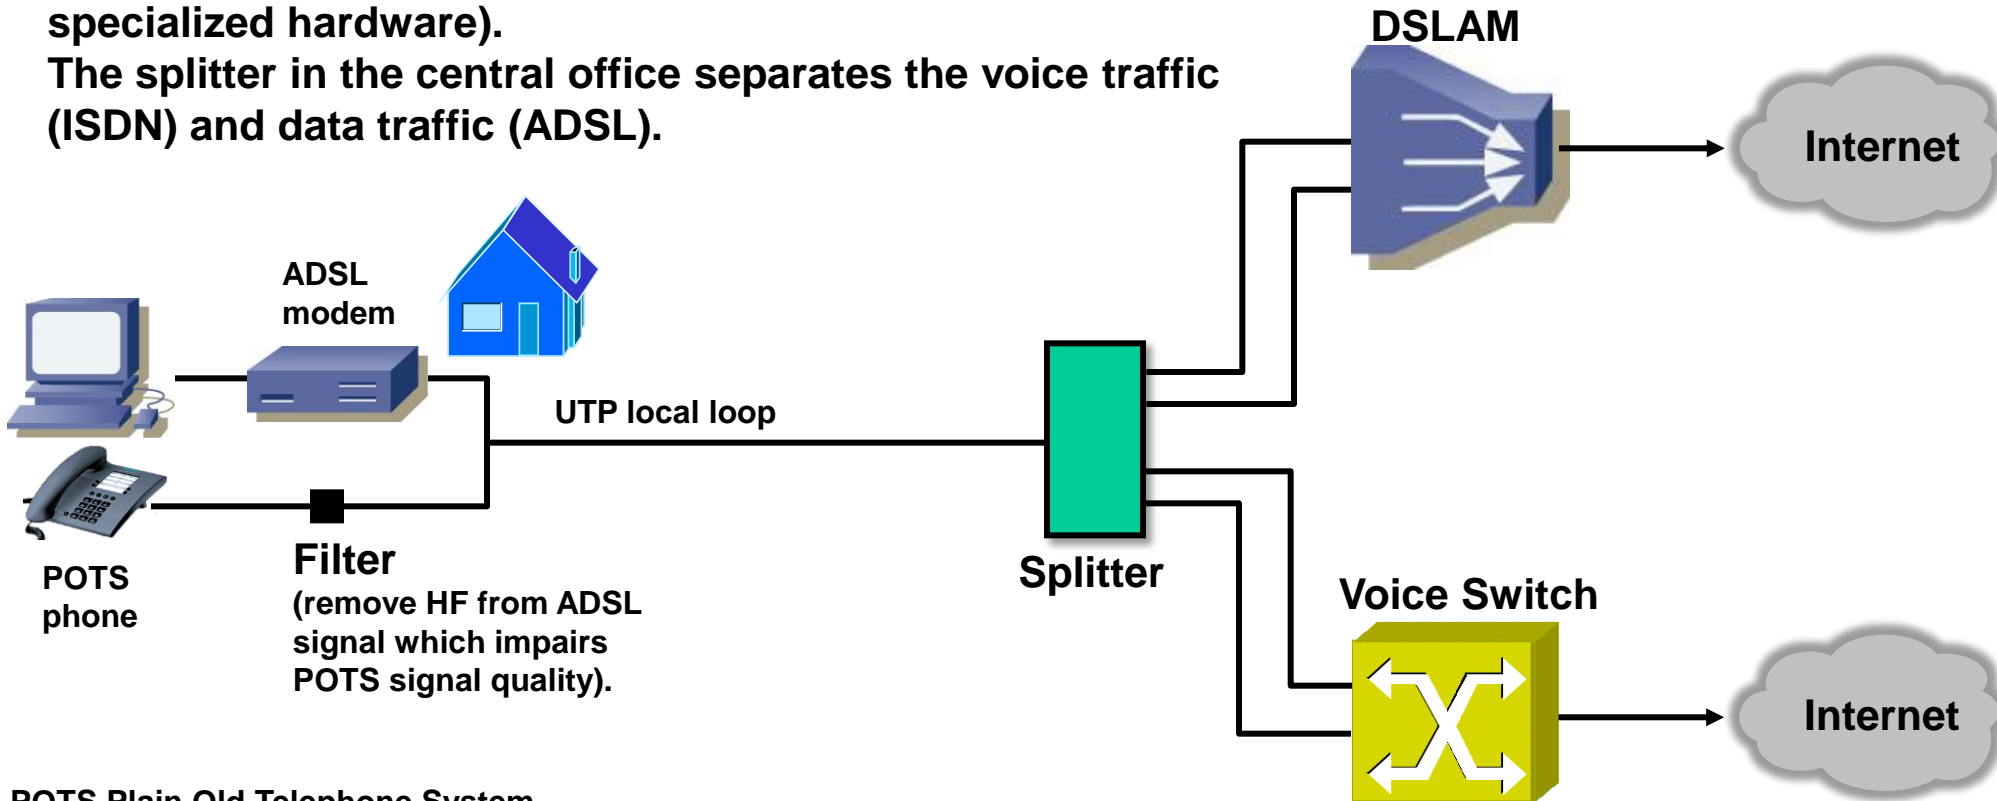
specialized hardware).
The splitter in the central office separates the voice traffic (ISDN) and data traffic (ADSL).

DSLAM

Internet

ADSL modem

UTP local loop

POTS phone

Filter
(remove HF from ADSL signal which impairs POTS signal quality).

Splitter

Voice Switch

Internet

POTS Plain Old Telephone System